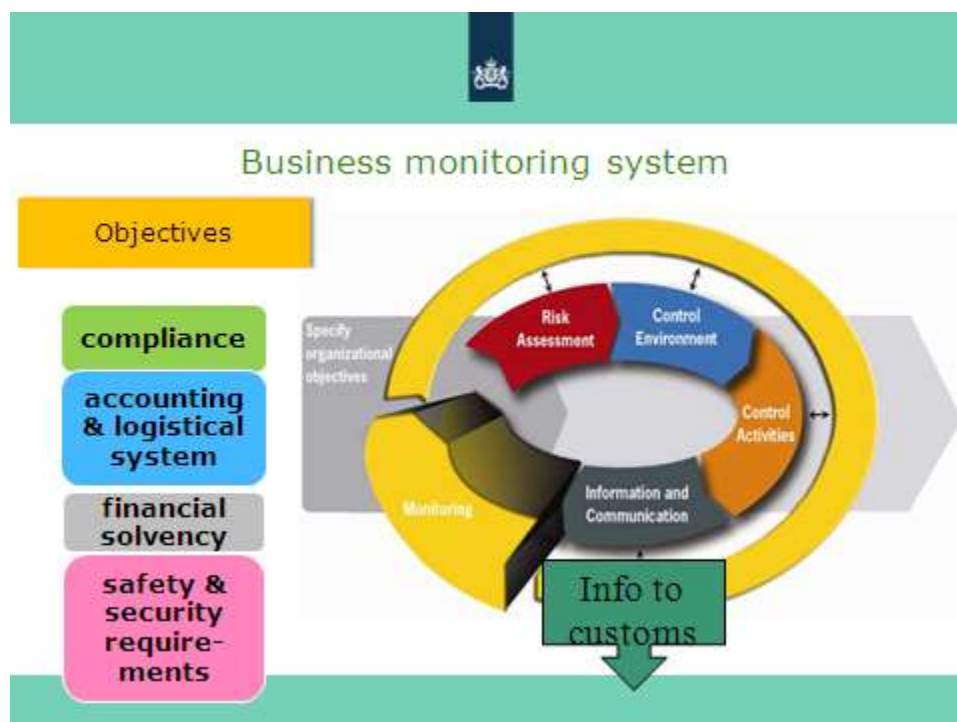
Business monitoring system

Objectives

compliance

accounting & logistical system

financial solvency

safety & security requirements

Specify organizational objectives

Risk Assessment

Control Environment

Control Activities

Information and Communication

Monitoring

Info to customs